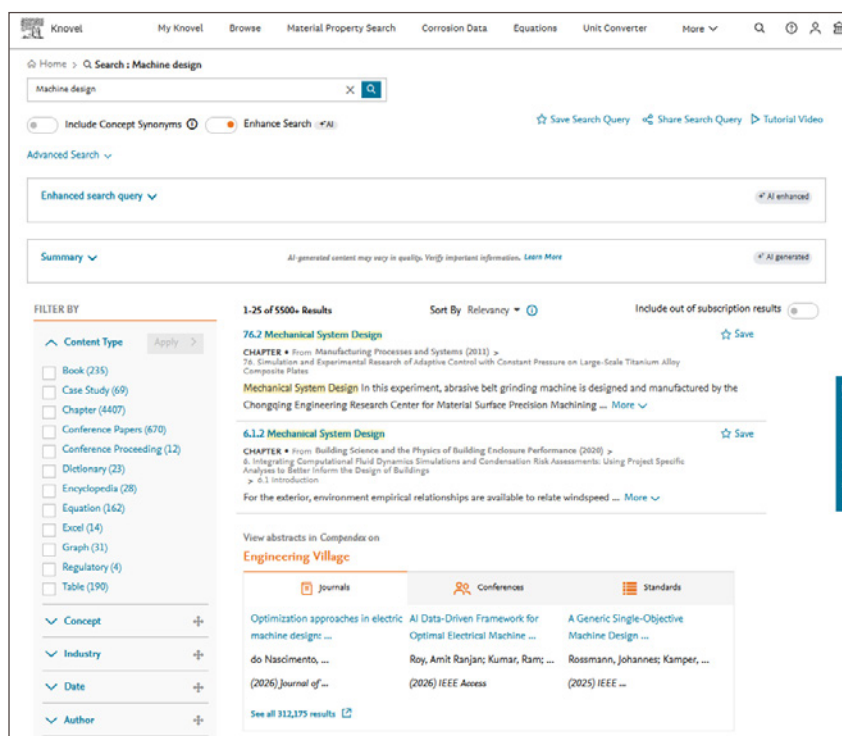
Knovel My Knovel Browse Material Property Search Corrosion Data Equations Unit Converter More

Home > Search : Machine design

Machine design

Include Concept Synonyms Enhance Search AI Save Search Query Share Search Query Tutorial Video

Advanced Search

Enhanced search query AI enhanced

Summary AI-generated content may vary in quality. Verify important information. Learn More AI generated

FILTER BY

Content Type Apply

Book (235)
Case Study (69)
Chapter (4407)
Conference Papers (670)
Conference Proceeding (12)
Dictionary (23)
Encyclopedia (28)
Equation (162)
Excel (14)
Graph (31)
Regulatory (4)
Table (190)

Concept

Industry

Date

Author

1-25 of 5500+ Results Sort By Relevancy Include out of subscription results

76.2 Mechanical System Design Save

CHAPTER • From Manufacturing Processes and Systems (2011) > 76. Simulation and Experimental Research of Adaptive Control with Constant Pressure on Large-Scale Titanium Alloy Composite Plates

Mechanical System Design In this experiment, abrasive belt grinding machine is designed and manufactured by the Chongqing Engineering Research Center for Material Surface Precision Machining ... More

6.1.2 Mechanical System Design Save

CHAPTER • From Building Science and the Physics of Building Enclosure Performance (2020) > 6. Integrating Computational Fluid Dynamics Simulations and Condensation Risk Assessments: Using Project Specific Analyses to Better Inform the Design of Buildings > 6.1 Introduction

For the exterior, environment empirical relationships are available to relate windspeed ... More

View abstracts in Compendex on
Engineering Village

Journals Conferences Standards

Optimization approaches in electric machine design: ... | AI Data-Driven Framework for Optimal Electrical Machine ... | A Generic Single-Objective Machine Design ...

do Nascimento, ... | Roy, Amit Ranjan; Kumar, Ram; ... | Rossmann, Johannes; Kamper, ...

(2026) Journal of ... | (2026) IEEE Access | (2025) IEEE ...

See all 312,175 results